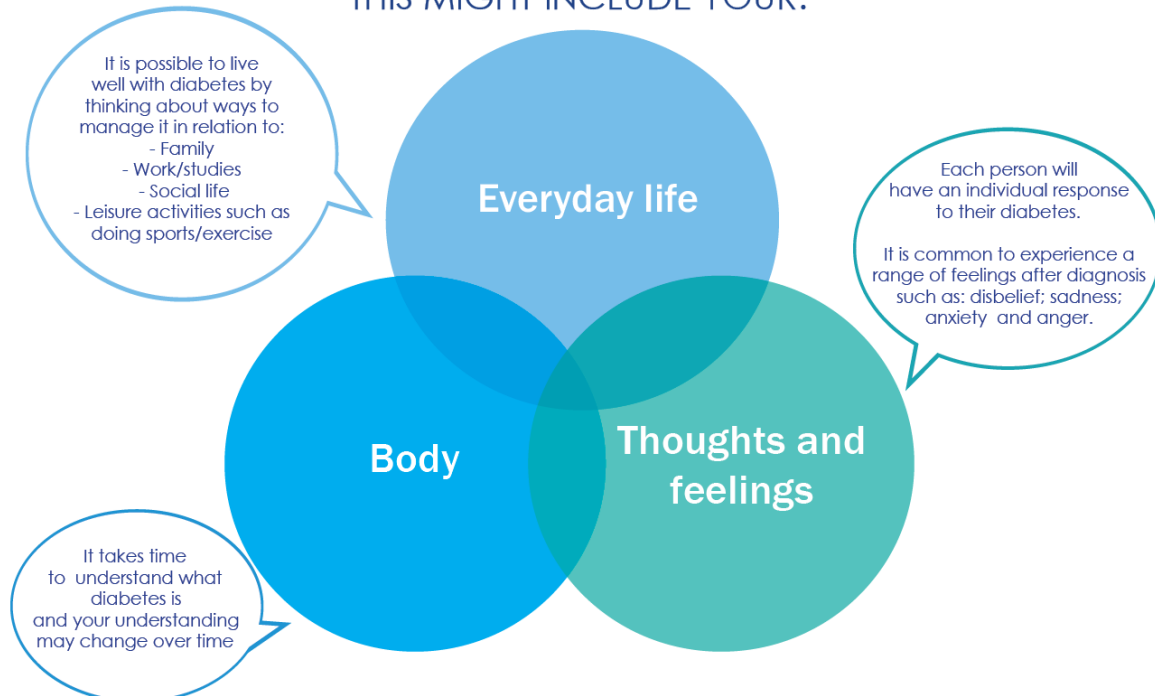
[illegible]

It is possible to live well with diabetes by thinking about ways to manage it in relation to:
- Family
- Work/studies
- Social life
- Leisure activities such as doing sports/exercise

Everyday life

Each person will have an individual response to their diabetes.

It is common to experience a range of feelings after diagnosis such as: disbelief; sadness; anxiety and anger.

Body

Thoughts and feelings

It takes time to understand what diabetes is and your understanding may change over time